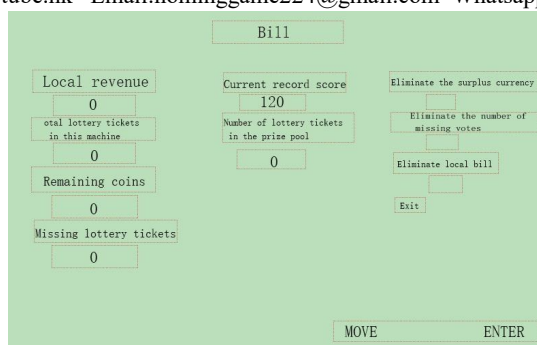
tube.hk Email:hominggame22 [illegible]@gmail.com Whatsap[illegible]

Bill

Local revenue

0

otal lottery tickets in this machine

0

Remaining coins

0

Missing lottery tickets

0

Current record score

120

Number of lottery tickets in the prize pool

0

Eliminate the surplus currency

Eliminate the number of missing votes

Eliminate local bill

Exit

MOVE

ENTER